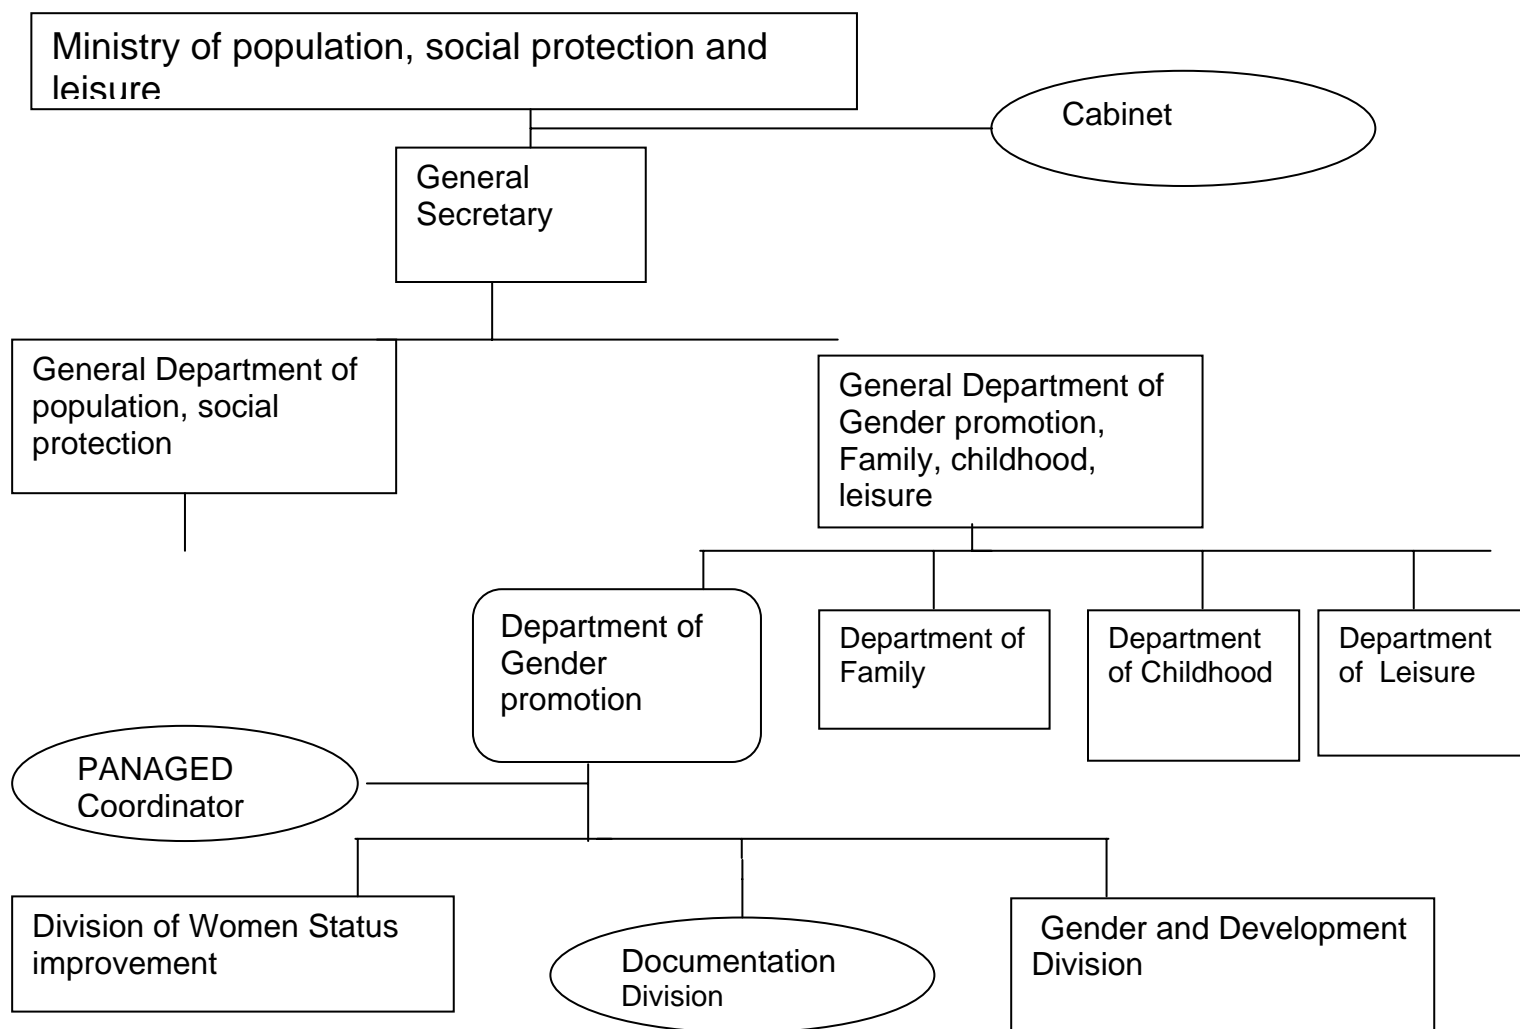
Ministry of population, social protection and leisure

Cabinet

General Secretary

General Department of population, social protection

General Department of Gender promotion, Family, childhood, leisure

Department of Gender promotion

Department of Family

Department of Childhood

Department of Leisure

PANAGED Coordinator

Division of Women Status improvement

Documentation Division

Gender and Development Division